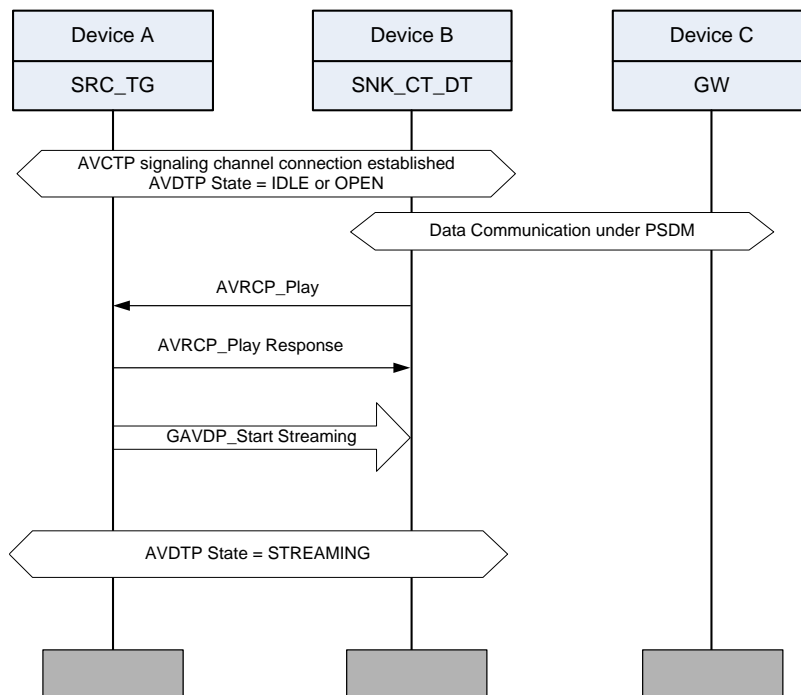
Device A
SRC_TG

Device B
SNK_CT_DT

Device C
GW

AVCTP signaling channel connection established
AVDTP State = IDLE or OPEN

Data Communication under PSDM

AVRCP_Play

AVRCP_Play Response

GAVDP_Start Streaming

AVDTP State = STREAMING